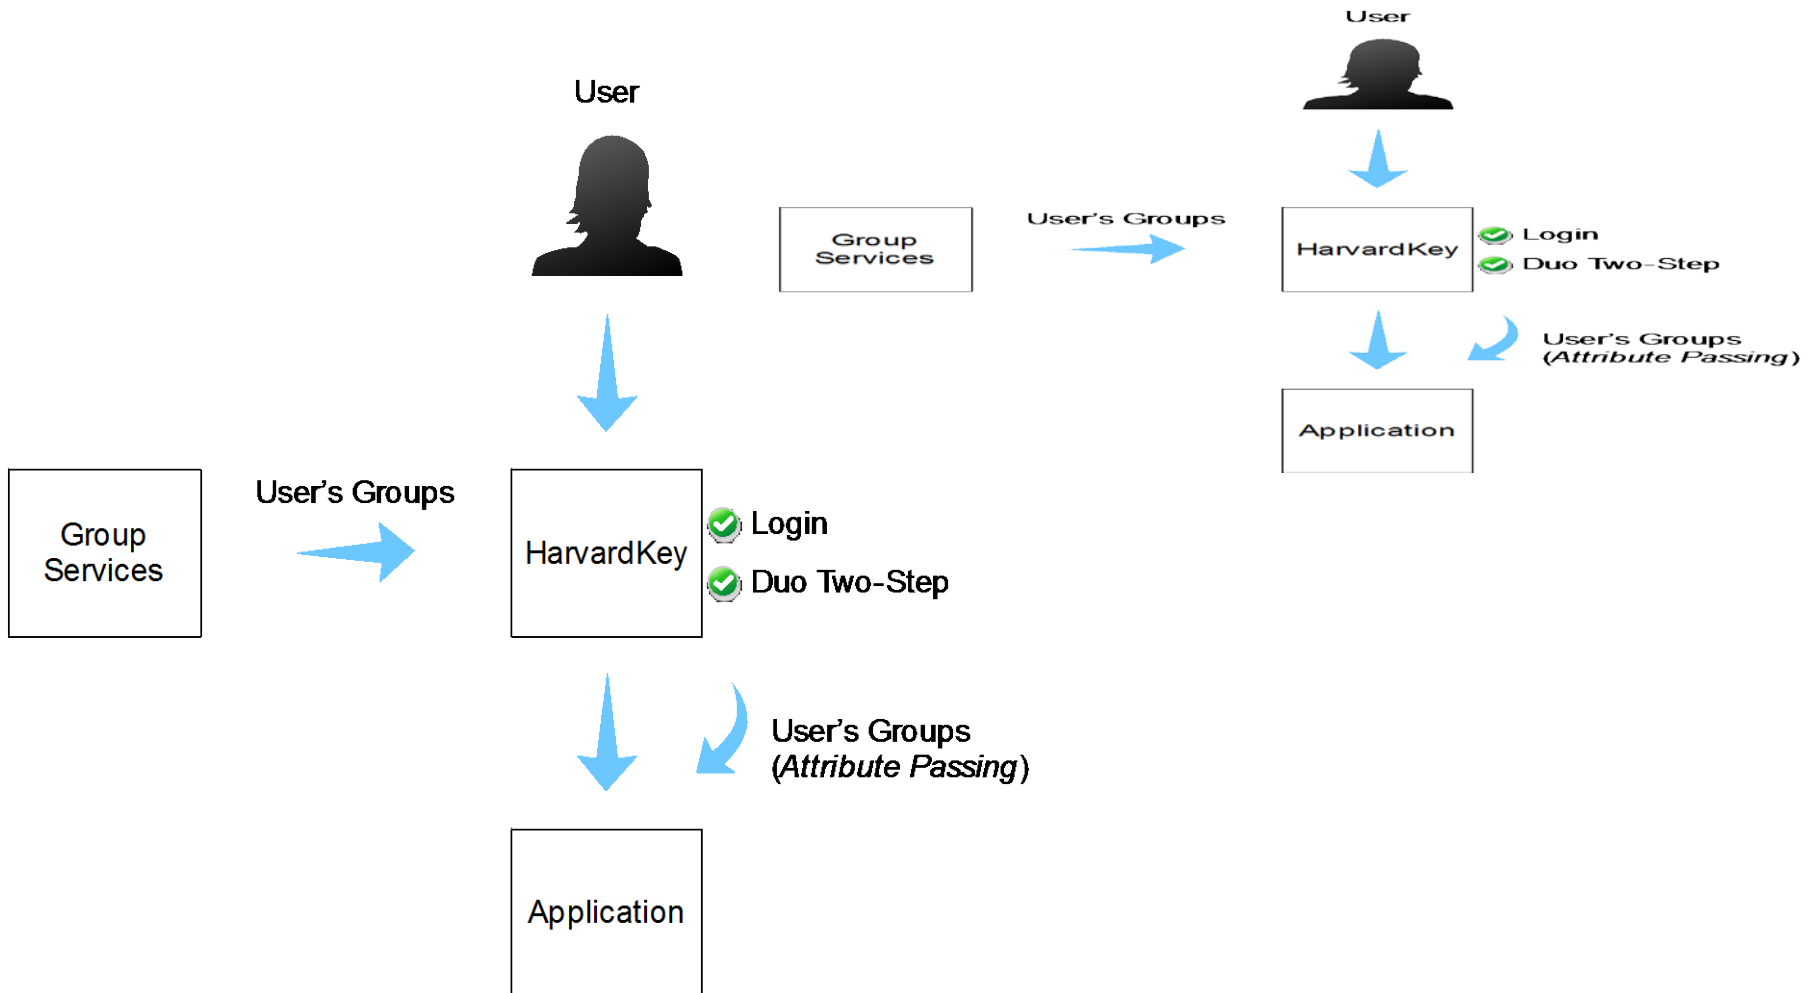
User

Group Services

User's Groups

HarvardKey

Login

Duo Two-Step

User's Groups (*Attribute Passing*)

Application

User

Group Services

User's Groups

HarvardKey

Login

Duo Two-Step

User's Groups (*Attribute Passing*)

Application